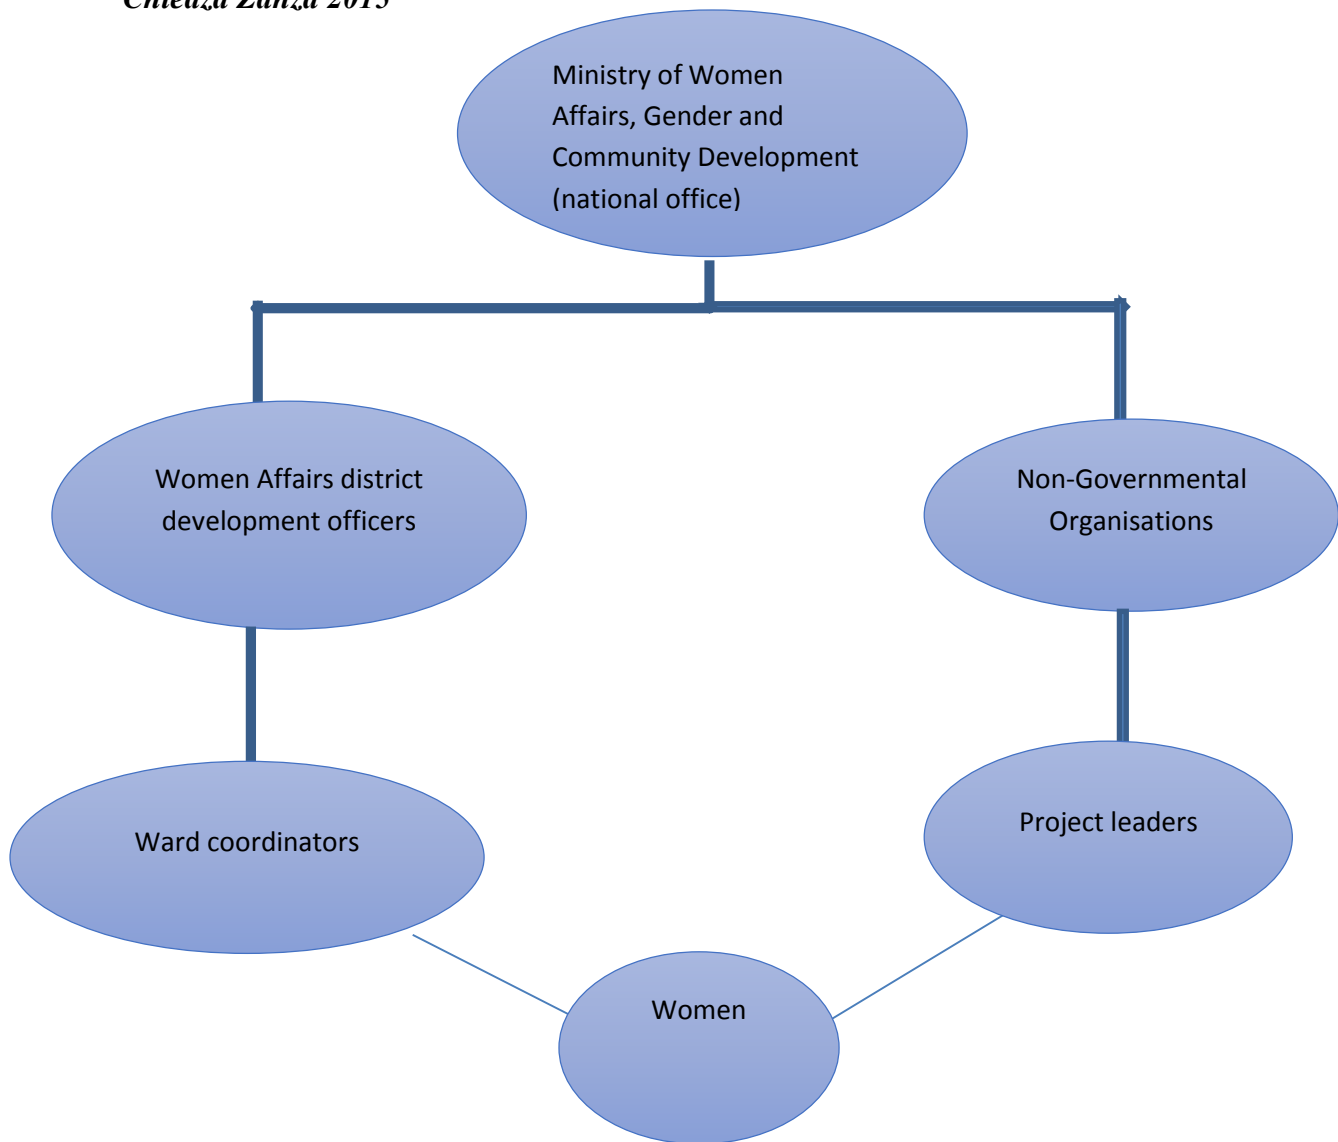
Chidaza Zanza 2015

Ministry of Women Affairs, Gender and Community Development (national office)

Women Affairs district development officers

Non-Governmental Organisations

Ward coordinators

Project leaders

Women